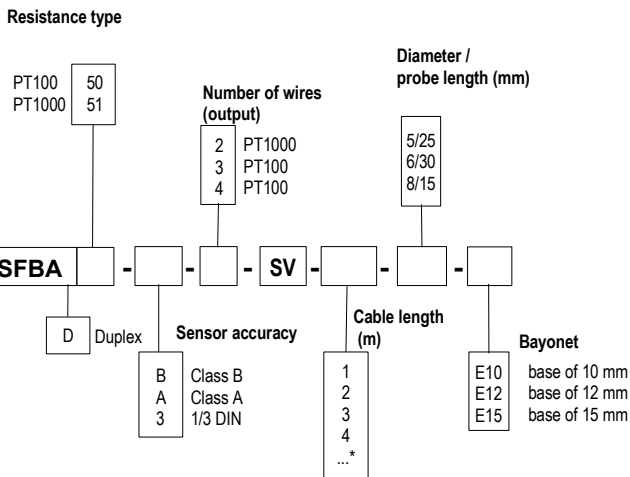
Resistance type

PT100 50
PT1000 51

Number of wires (output)

2 PT1000
3 PT100
4 PT100

Diameter / probe length (mm)

5/25
6/30
8/15

SFBA - - - SV - - -

D Duplex

Sensor accuracy

B Class B
A Class A
3 1/3 DIN

Cable length (m)

1
2
3
4
...*

Bayonet

E10 base of 10 mm
E12 base of 12 mm
E15 base of 15 mm